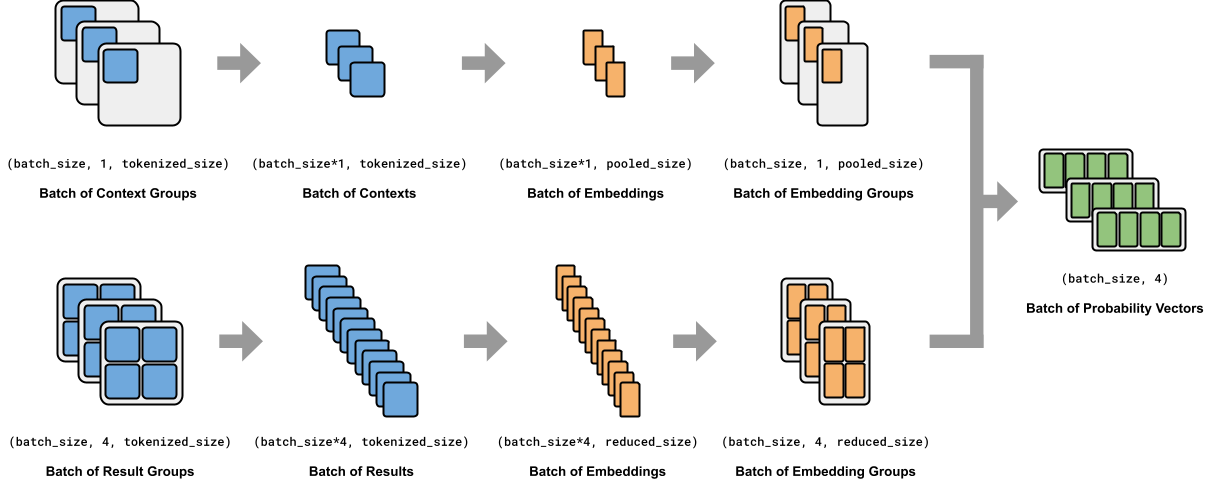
(batch_size, 1, tokenized_size)
Batch of Context Groups

(batch_size*1, tokenized_size)
Batch of Contexts

(batch_size*1, pooled_size)
Batch of Embeddings

(batch_size, 1, pooled_size)
Batch of Embedding Groups

(batch_size, 4, tokenized_size)
Batch of Result Groups

(batch_size*4, tokenized_size)
Batch of Results

(batch_size*4, reduced_size)
Batch of Embeddings

(batch_size, 4, reduced_size)
Batch of Embedding Groups

(batch_size, 4)
Batch of Probability Vectors